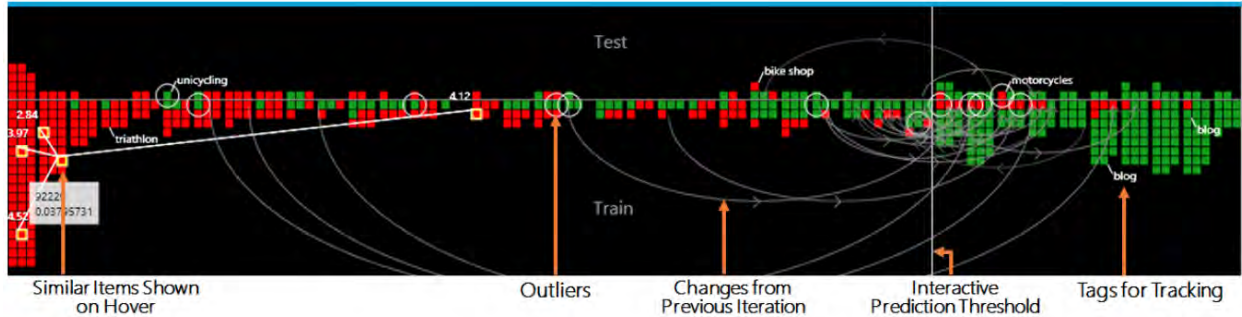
Test

unicycling

bike shop

motorcycles

2.84

3.97

4.12

triathlon

blog

blog

92220
0.03795731

4.52

Train

Similar Items Shown on Hover

Outliers

Changes from Previous Iteration

Interactive Prediction Threshold

Tags for Tracking